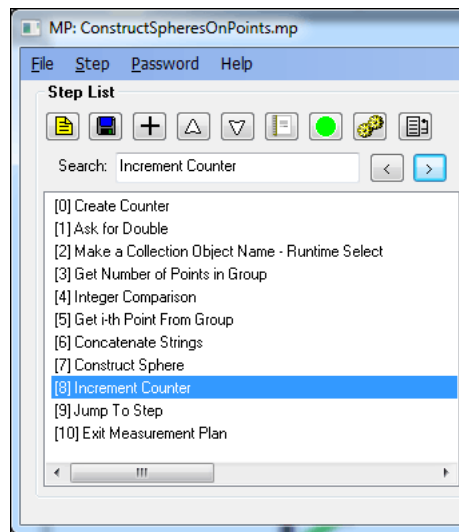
MP: ConstructSpheresOnPoints.mp

File Step Password Help

Step List

Search: Increment Counter

< >

[0] Create Counter
[1] Ask for Double
[2] Make a Collection Object Name - Runtime Select
[3] Get Number of Points in Group
[4] Integer Comparison
[5] Get i-th Point From Group
[6] Concatenate Strings
[7] Construct Sphere
[8] Increment Counter
[9] Jump To Step
[10] Exit Measurement Plan